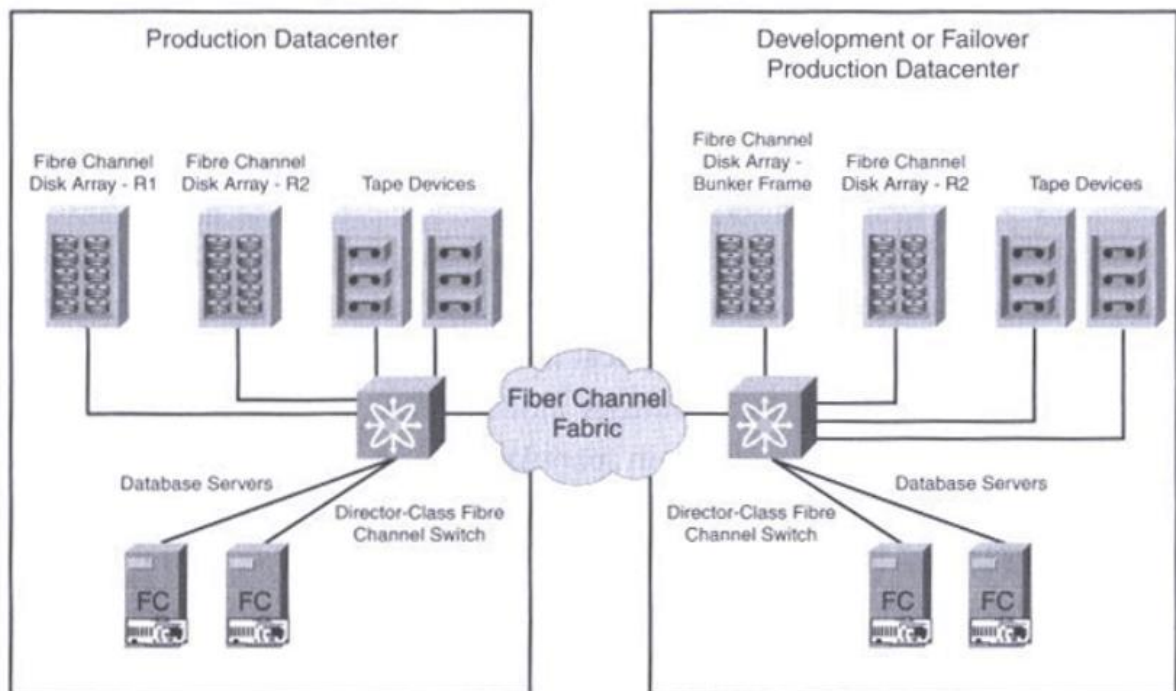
Production Datacenter

Fibre Channel Disk Array - R1

Fibre Channel Disk Array - R2

Tape Devices

Database Servers

Director-Class Fibre Channel Switch

FC

FC

Fiber Channel Fabric

Development or Failover Production Datacenter

Fibre Channel Disk Array - Bunker Frame

Fibre Channel Disk Array - R2

Tape Devices

Director-Class Fibre Channel Switch

Database Servers

FC

FC